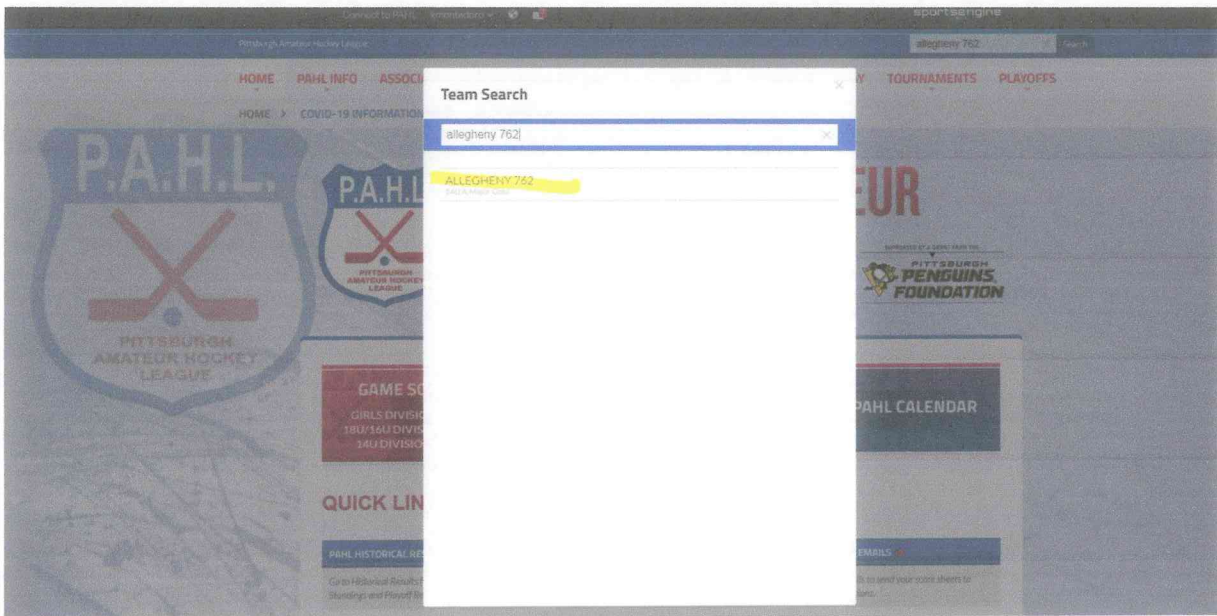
Connect to PAHL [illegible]

sportsengine

Pittsburgh Amateur Hockey League

allegheny 762

Search

HOME PAHL INFO ASSOC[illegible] Y TOURNAMENTS PLAYOFFS

HOME > COVID-19 INFORMATIO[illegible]

P.A.H.L.

PITTSBURGH AMATEUR HOCKEY LEAGUE

P.A.H.L.

PITTSBURGH AMATEUR HOCKEY LEAGUE

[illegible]EUR

SUPPORTED BY A GRANT FROM THE

PITTSBURGH PENGUINS FOUNDATION

Team Search

×

allegheny 762

×

ALLEGHENY 762

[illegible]

GAME SC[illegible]

GIRLS DIVISIO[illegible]
18U/16U DIVIS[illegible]
14U DIVISIO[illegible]

PAHL CALENDAR

QUICK LIN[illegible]

PAHL HISTORICAL RE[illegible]

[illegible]EMAILS

Go to Historical Results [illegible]
Standings and Playoff Re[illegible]

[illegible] to send your score sheets to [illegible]tors.